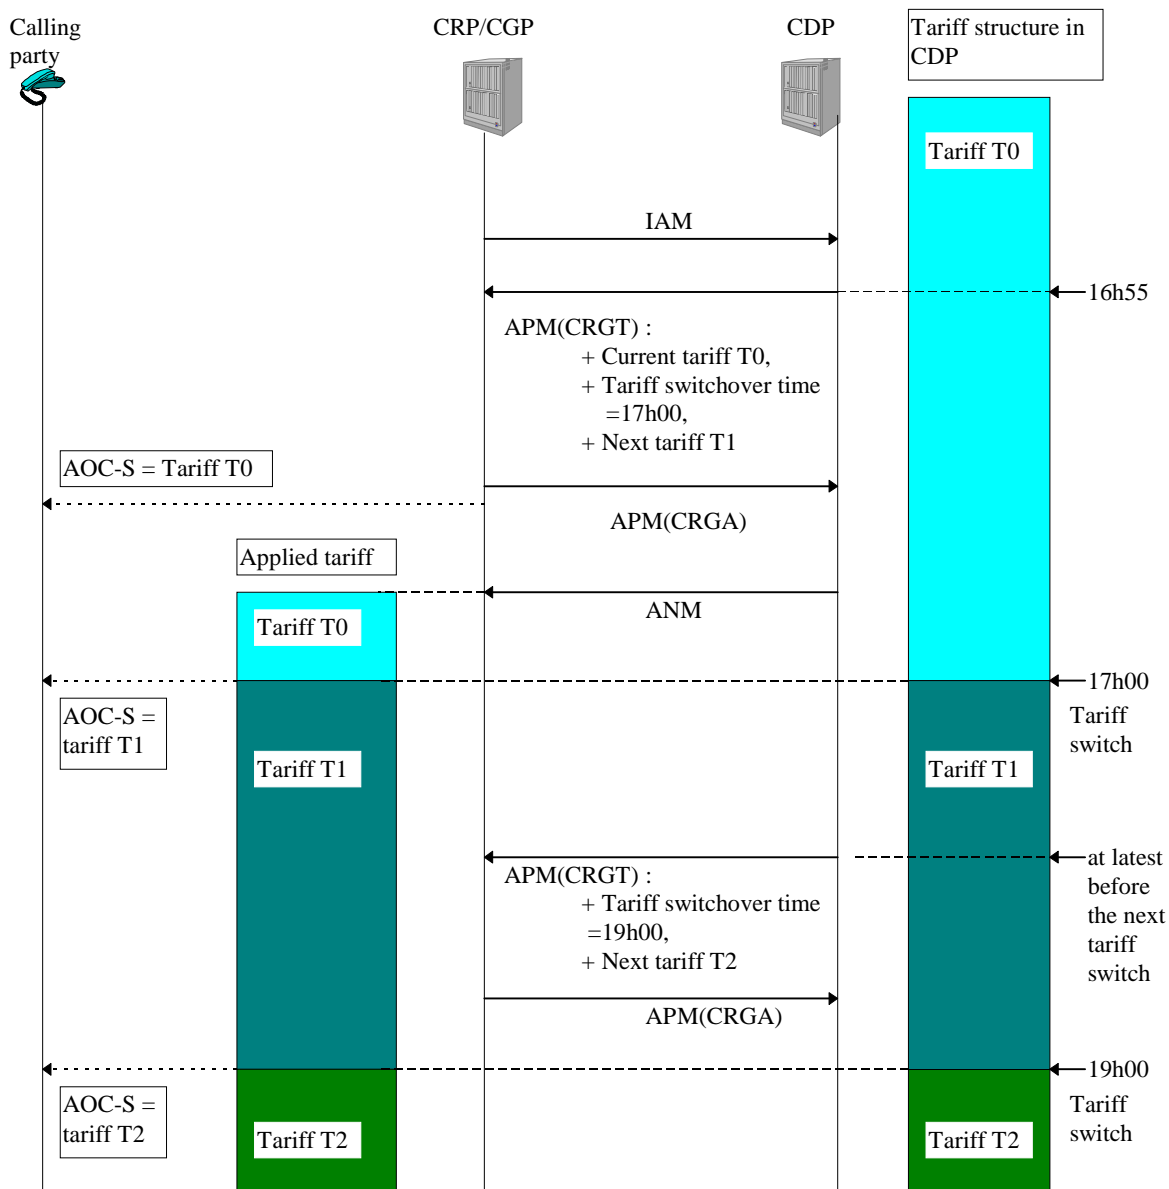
Calling party

CRP/CGP

CDP

Tariff structure in CDP

Tariff T0

IAM

16h55

APM(CRGT) :
+ Current tariff T0,
+ Tariff switchover time =17h00,
+ Next tariff T1

AOC-S = Tariff T0

APM(CRGA)

Applied tariff

ANM

Tariff T0

17h00

AOC-S = tariff T1

Tariff switch

Tariff T1

Tariff T1

at latest before the next tariff switch

APM(CRGT) :
+ Tariff switchover time =19h00,
+ Next tariff T2

APM(CRGA)

19h00

AOC-S = tariff T2

Tariff switch

Tariff T2

Tariff T2